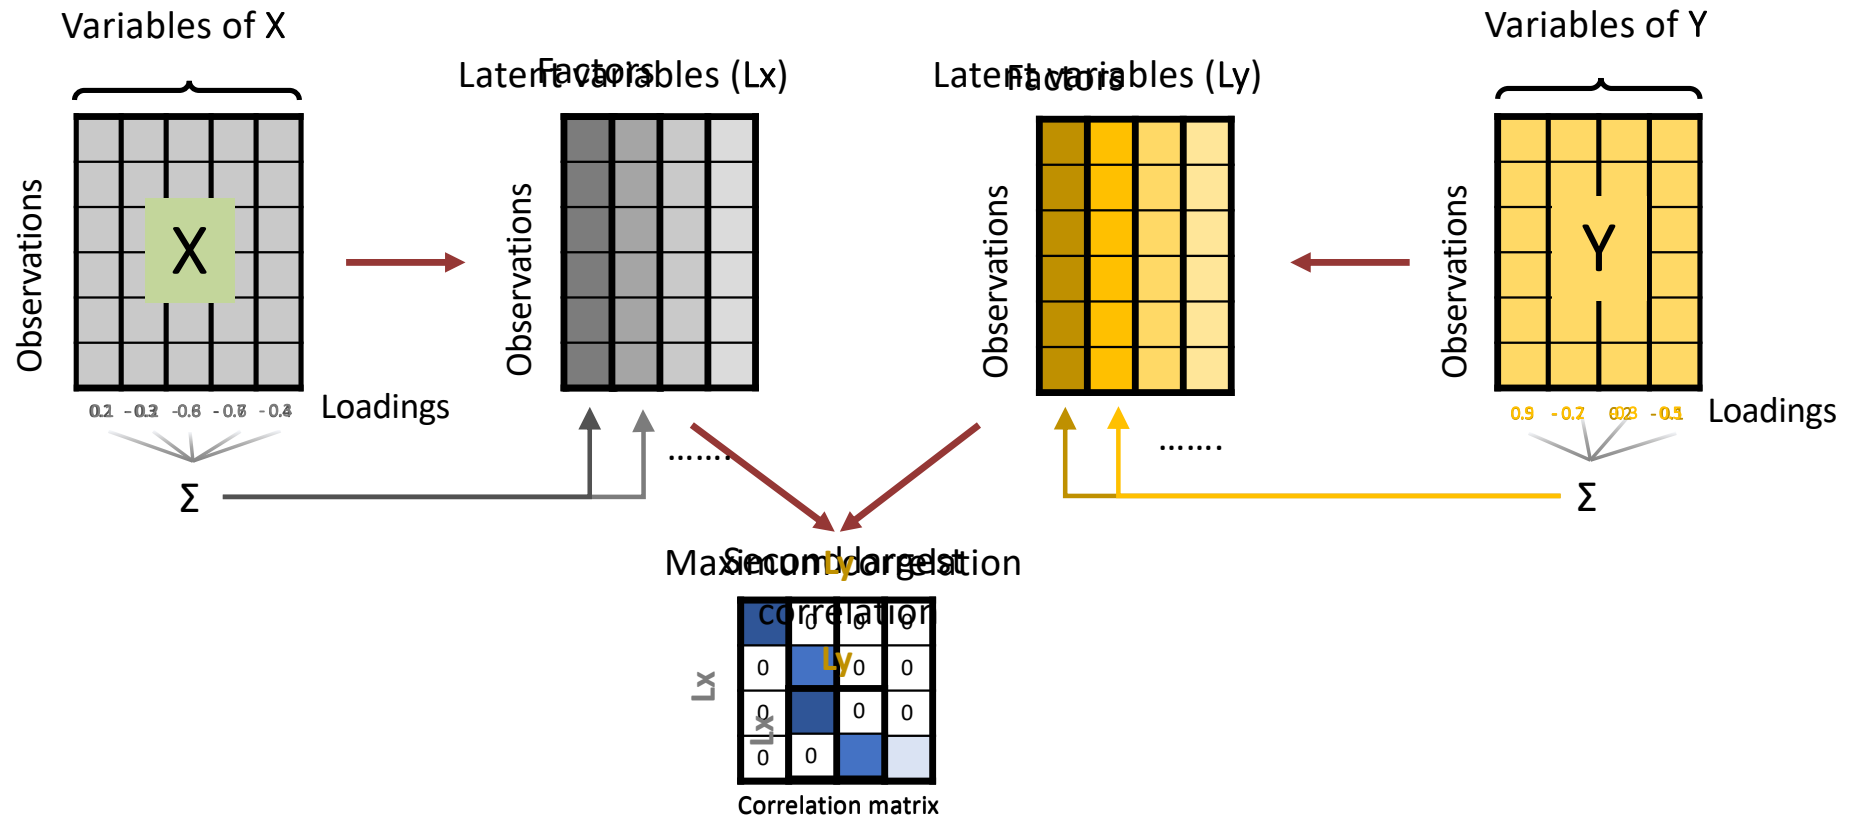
Variables of X

Latent variables (Lx)
Factors

Latent variables (Ly)
Factors

Variables of Y

Observations

X

Observations

Observations

Observations

Y

0.2 -0.3 -0.6 -0.7 -0.4

0.1 -0.2 -0.8 -0.3 -0.4

Loadings

0.9 -0.7 0.2 -0.1

0.3 -0.2 0.8 -0.5

Loadings

Σ

.......

.......

Σ

Maximum correlation
Second largest correlation

Ly

Ly

Lx

Lx

| | 0 | 0 | 0 |
|---|---|---|---|
| 0 | | 0 | 0 |
| 0 | | 0 | 0 |
| 0 | 0 | | |

Correlation matrix